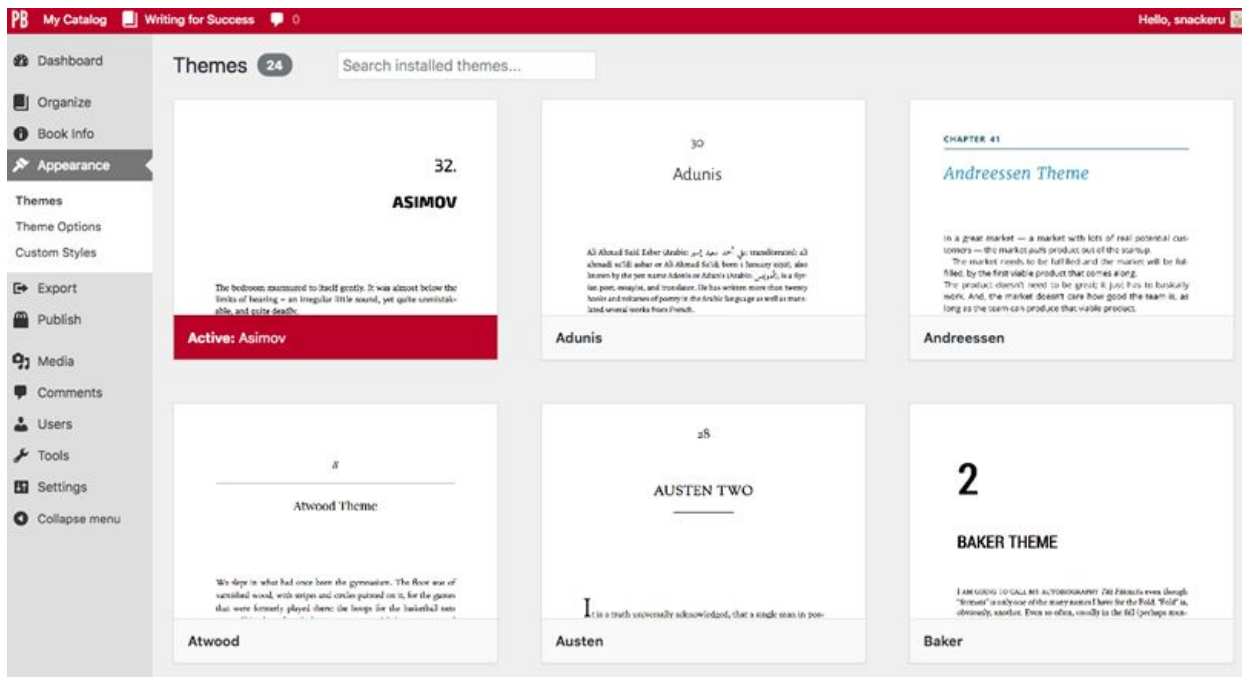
PB My Catalog Writing for Success 0 Hello, snackeru

Dashboard
Organize
Book Info
Appearance
Themes
Theme Options
Custom Styles
Export
Publish
Media
Comments
Users
Tools
Settings
Collapse menu

Themes 24 Search installed themes...

32.
ASIMOV
The bedroom murmured to itself gently. It was almost below the limits of hearing – an irregular little sound, yet quite unmistakable, and quite deadly.
Active: Asimov

30
Adunis
Ali Ahmad Said Esber (Arabic: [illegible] transliterated: Ali Ahmadi Sa'īd Asbar or Ali Ahmad Sa'īd; born 1 January 1930), also known by the pen name Adonis or Adunis (Arabic: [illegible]), is a Syrian poet, essayist, and translator. He has written more than twenty books and volumes of poetry in the Arabic language as well as translated several works from French.
Adunis

CHAPTER 41
Andreessen Theme
In a great market — a market with lots of real potential customers — the market pulls product out of the startup.
The market needs to be fulfilled and the market will be fulfilled, by the first viable product that comes along.
The product doesn't need to be great; it just has to basically work. And, the market doesn't care how good the team is, as long as the team can produce that viable product.
Andreessen

8
Atwood Theme
We slept in what had once been the gymnasium. The floor was of varnished wood, with stripes and circles painted on it, for the games that were formerly played there; the hoops for the basketball nets
Atwood

28
AUSTEN TWO
It is a truth universally acknowledged, that a single man in pos-
Austen

2
BAKER THEME
I AM GOING TO CALL MY AUTOBIOGRAPHY The Fitzroys even though "fitzroys" is only one of the many names I have for the Fold. "Fold" is, obviously, another. Even so often, casually in the fall (perhaps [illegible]
Baker